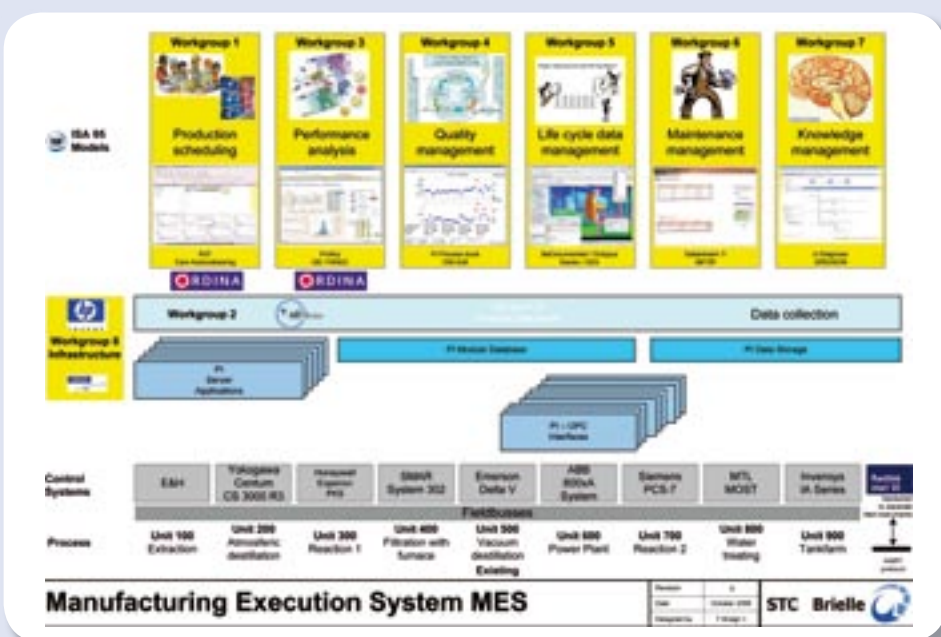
Workgroup 1

Production scheduling

Workgroup 3

Performance analysis

Workgroup 4

Quality management

Workgroup 5

Life cycle data management

Workgroup 6

Maintenance management

Workgroup 7

Knowledge management

ISA 95 Models

ORDINA

ORDINA

Workgroup 6 Infrastructure

Workgroup 2

Data collection

PI Module Database

PI Data Storage

PI Server Applications

PI - OPC Interfaces

Control Systems

E&H

Yokogawa Centum CS 3000 R3

Honeywell Experion PKS

SMAR System 302

Emerson Delta V

ABB 800xA System

Siemens PCS 7

MTL MOST

Invensys IA Series

Fieldbusses

Process

Unit 100 Extraction

Unit 200 Atmosferic destillation

Unit 300 Reaction 1

Unit 400 Filtration with furnace

Unit 500 Vacuum destillation

Existing

Unit 600 Power Plant

Unit 700 Reaction 2

Unit 800 Water treating

Unit 900 Tankfarm

Manufacturing Execution System MES

STC Brielle